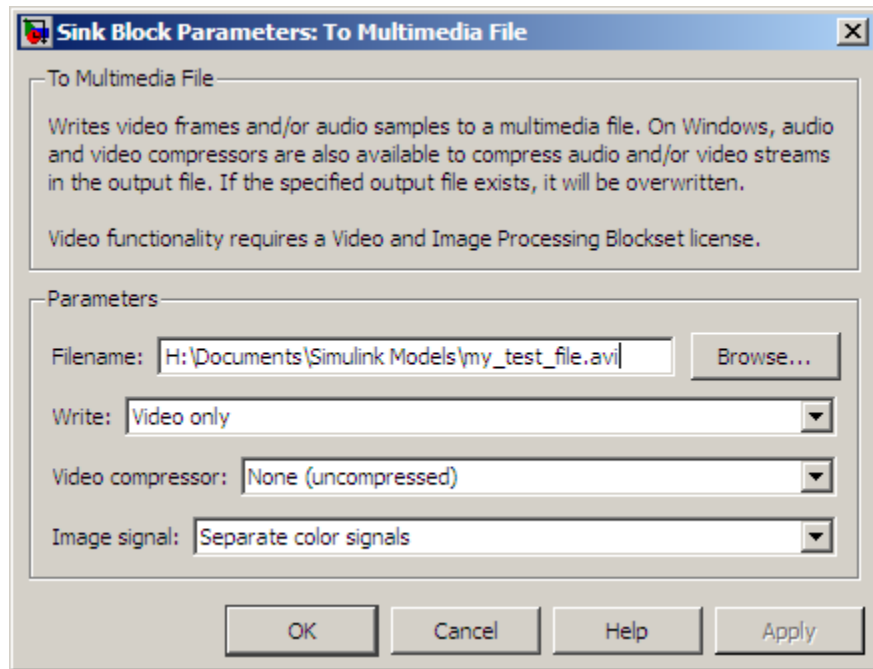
Sink Block Parameters: To Multimedia File

To Multimedia File

Writes video frames and/or audio samples to a multimedia file. On Windows, audio and video compressors are also available to compress audio and/or video streams in the output file. If the specified output file exists, it will be overwritten.

Video functionality requires a Video and Image Processing Blockset license.

Parameters

Filename: H:\Documents\Simulink Models\my_test_file.avi

Browse...

Write: Video only

Video compressor: None (uncompressed)

Image signal: Separate color signals

OK

Cancel

Help

Apply